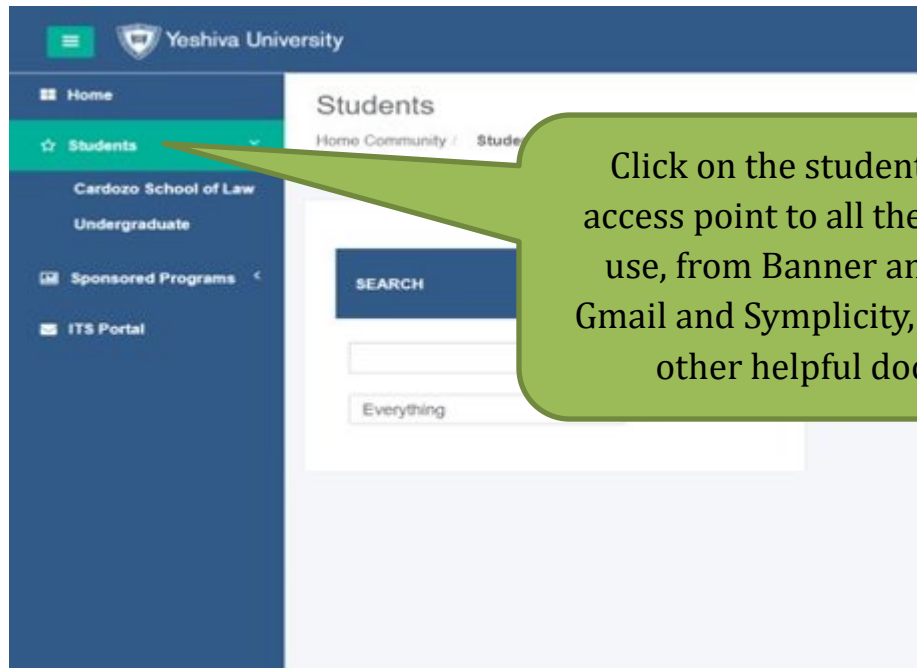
Yeshiva University

Home

Students

Cardozo School of Law

Undergraduate

Sponsored Programs

ITS Portal

Students

Home Community / Stude

SEARCH

Everything

Click on the student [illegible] access point to all the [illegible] use, from Banner an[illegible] Gmail and Symplicity, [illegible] other helpful doc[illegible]